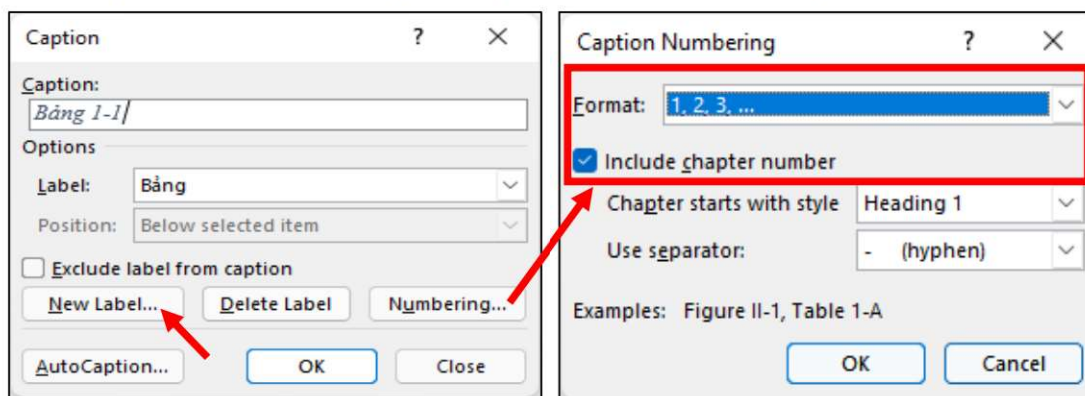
Caption ? ×

Caption:
Bảng 1-1

Options

Label: Bảng

Position: Below selected item

Exclude label from caption

New Label... Delete Label Numbering...

AutoCaption... OK Close

Caption Numbering ? ×

Format: 1, 2, 3, ...

Include chapter number

Chapter starts with style Heading 1

Use separator: - (hyphen)

Examples: Figure II-1, Table 1-A

OK Cancel